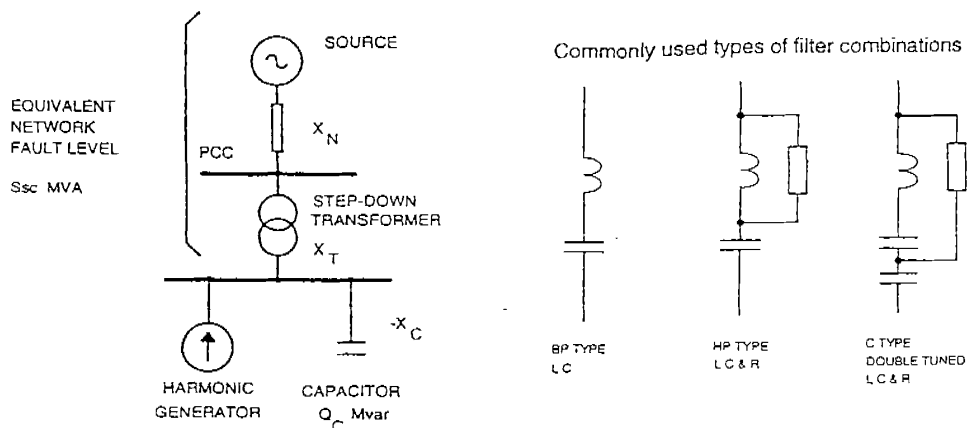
EQUIVALENT NETWORK FAULT LEVEL

Ssc MVA

SOURCE

$X_N$

PCC

STEP-DOWN TRANSFORMER

$X_T$

$-X_C$

HARMONIC GENERATOR

CAPACITOR

$Q_C$ Mvar

Commonly used types of filter combinations

BP TYPE
L C

HP TYPE
L C & R

C TYPE
DOUBLE TUNED
L C & R